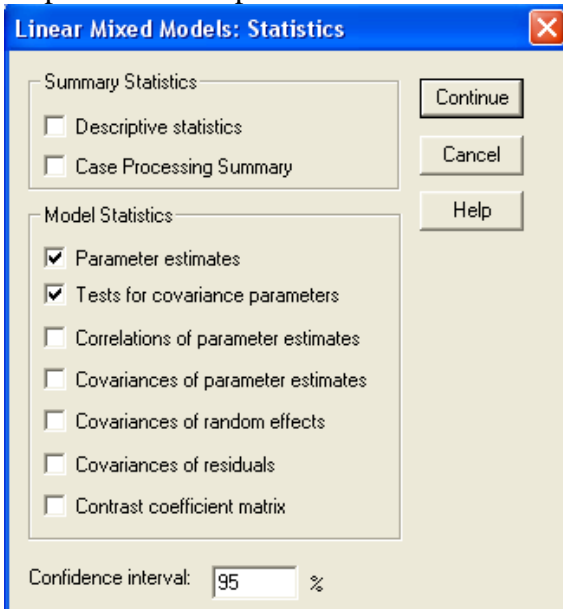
Linear Mixed Models: Statistics

Summary Statistics

Descriptive statistics

Case Processing Summary

Model Statistics

Parameter estimates

Tests for covariance parameters

Correlations of parameter estimates

Covariances of parameter estimates

Covariances of random effects

Covariances of residuals

Contrast coefficient matrix

Confidence interval: 95 %

Continue

Cancel

Help